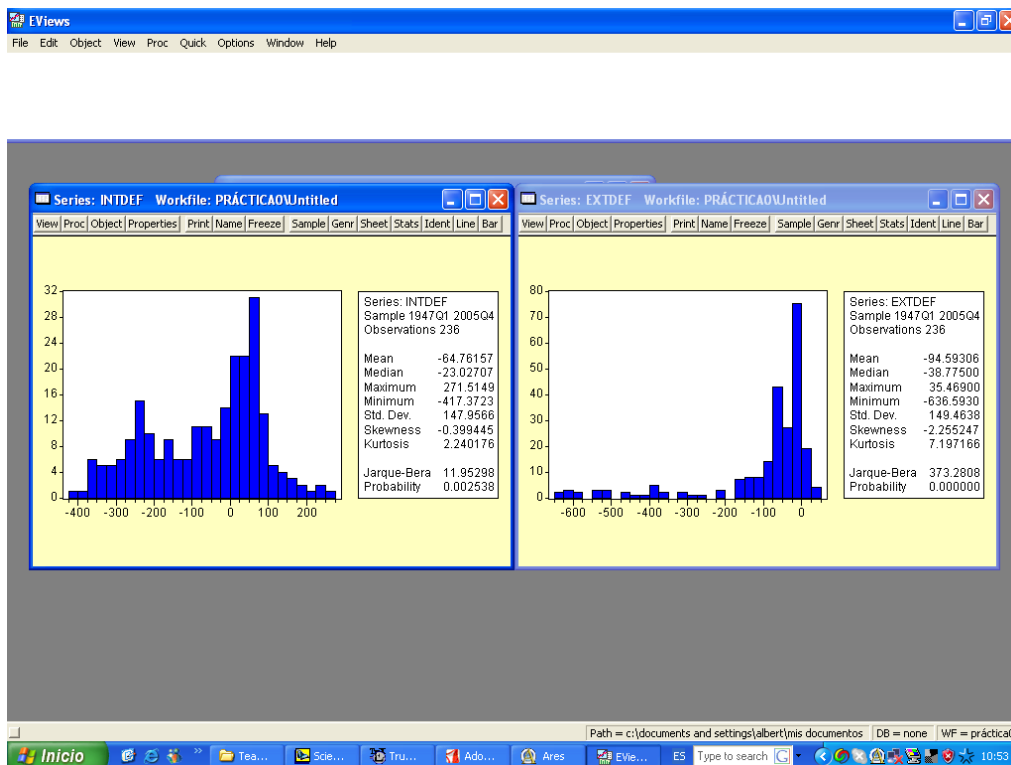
EViews

File Edit Object View Proc Quick Options Window Help

Series: INTDEF Workfile: PRÁCTICA0\Untitled

View Proc Object Properties Print Name Freeze Sample Genr Sheet Stats Ident Line Bar

32
28
24
20
16
12
8
4
0
-400 -300 -200 -100 0 100 200

| Series: INTDEF | |
|---|---|
| Sample 1947Q1 2005Q4 | |
| Observations 236 | |
| Mean | -64.76157 |
| Median | -23.02707 |
| Maximum | 271.5149 |
| Minimum | -417.3723 |
| Std. Dev. | 147.9566 |
| Skewness | -0.399445 |
| Kurtosis | 2.240176 |
| Jarque-Bera | 11.95298 |
| Probability | 0.002538 |

Series: EXTDEF Workfile: PRÁCTICA0\Untitled

View Proc Object Properties Print Name Freeze Sample Genr Sheet Stats Ident Line Bar

80
70
60
50
40
30
20
10
0
-600 -500 -400 -300 -200 -100 0

| Series: EXTDEF | |
|---|---|
| Sample 1947Q1 2005Q4 | |
| Observations 236 | |
| Mean | -94.59306 |
| Median | -38.77500 |
| Maximum | 35.46900 |
| Minimum | -636.5930 |
| Std. Dev. | 149.4638 |
| Skewness | -2.255247 |
| Kurtosis | 7.197166 |
| Jarque-Bera | 373.2808 |
| Probability | 0.000000 |

Path = c:\documents and settings\albert\mis documentos DB = none WF = práctica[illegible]

Inicio Tea... Scie... Tru... Ado... Ares EVie... ES Type to search 10:53